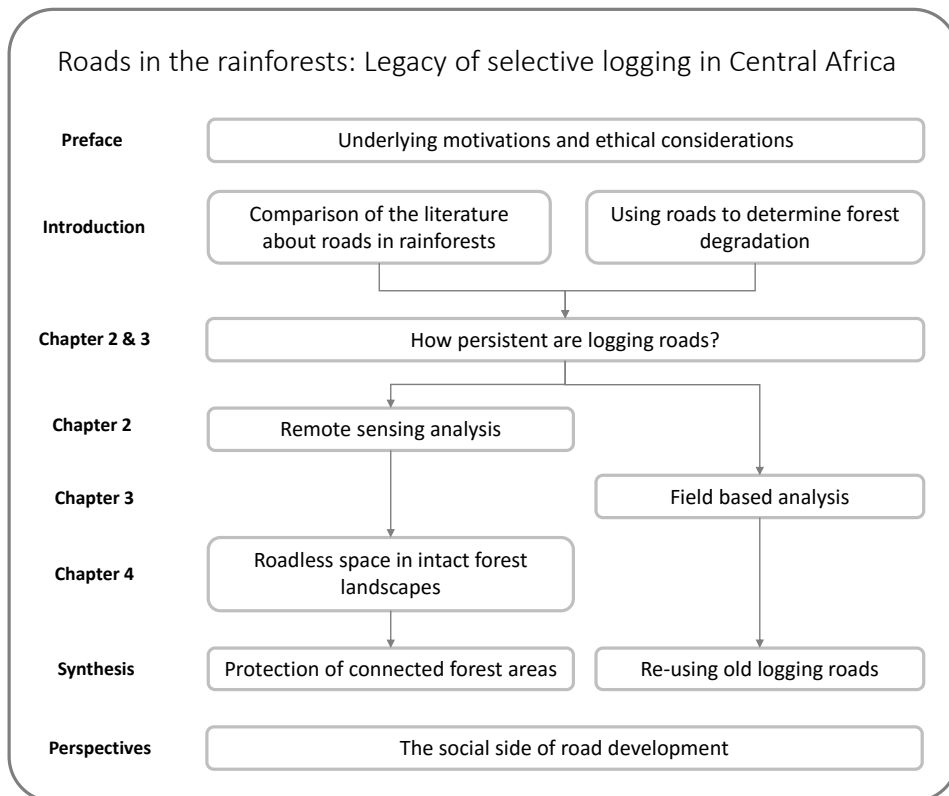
Roads in the rainforests: Legacy of selective logging in Central Africa

Preface

Underlying motivations and ethical considerations

Introduction

Comparison of the literature about roads in rainforests

Using roads to determine forest degradation

Chapter 2 & 3

How persistent are logging roads?

Chapter 2

Remote sensing analysis

Chapter 3

Field based analysis

Chapter 4

Roadless space in intact forest landscapes

Synthesis

Protection of connected forest areas

Re-using old logging roads

Perspectives

The social side of road development